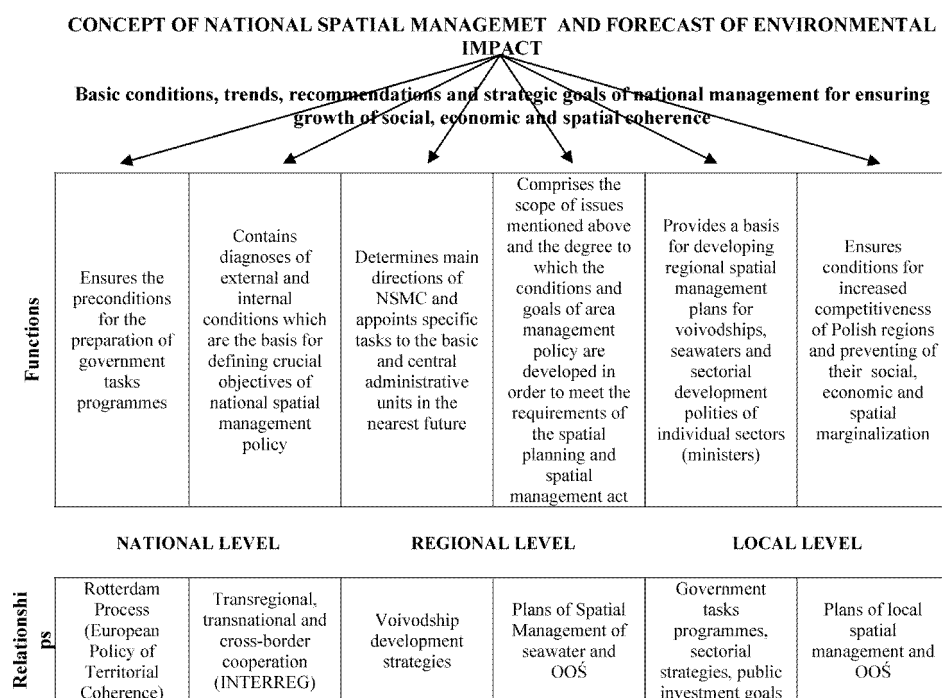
CONCEPT OF NATIONAL SPATIAL MANAGEMET AND FORECAST OF ENVIRONMENTAL IMPACT

Basic conditions, trends, recommendations and strategic goals of national management for ensuring growth of social, economic and spatial coherence

| Functions | Ensures the preconditions for the preparation of government tasks programmes | Contains diagnoses of external and internal conditions which are the basis for defining crucial objectives of national spatial management policy | Determines main directions of NSMC and appoints specific tasks to the basic and central administrative units in the nearest future | Comprises the scope of issues mentioned above and the degree to which the conditions and goals of area management policy are developed in order to meet the requirements of the spatial planning and spatial management act | Provides a basis for developing regional spatial management plans for voivodships, seawaters and sectorial development polities of individual sectors (ministers) | Ensures conditions for increased competitiveness of Polish regions and preventing of their social, economic and spatial marginalization |
|---|---|---|---|---|---|---|

NATIONAL LEVEL

REGIONAL LEVEL

LOCAL LEVEL

| Relationships | Rotterdam Process (European Policy of Territorial Coherence) | Transregional, transnational and cross-border cooperation (INTERREG) | Voivodship development strategies | Plans of Spatial Management of seawater and OOŚ | Government tasks programmes, sectorial strategies, public investment goals | Plans of local spatial management and OOŚ |
|---|---|---|---|---|---|---|